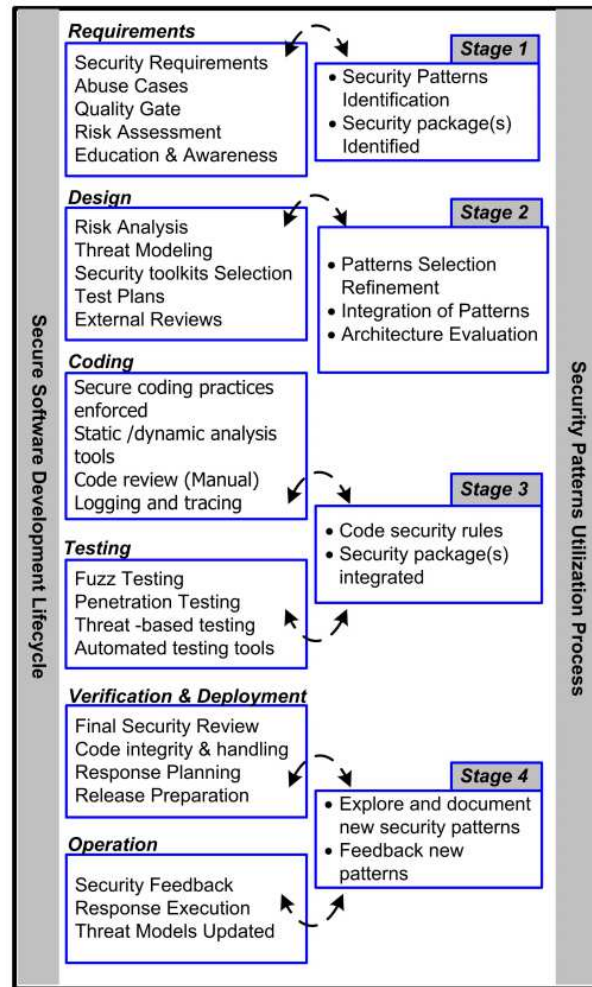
Secure Software Development Lifecycle

Requirements

Security Requirements
Abuse Cases
Quality Gate
Risk Assessment
Education & Awareness

Stage 1

• Security Patterns Identification
• Security package(s) Identified

Design

Risk Analysis
Threat Modeling
Security toolkits Selection
Test Plans
External Reviews

Stage 2

• Patterns Selection Refinement
• Integration of Patterns
• Architecture Evaluation

Coding

Secure coding practices enforced
Static /dynamic analysis tools
Code review (Manual)
Logging and tracing

Stage 3

• Code security rules
• Security package(s) integrated

Testing

Fuzz Testing
Penetration Testing
Threat -based testing
Automated testing tools

Verification & Deployment

Final Security Review
Code integrity & handling
Response Planning
Release Preparation

Stage 4

• Explore and document new security patterns
• Feedback new patterns

Operation

Security Feedback
Response Execution
Threat Models Updated

Security Patterns Utilization Process